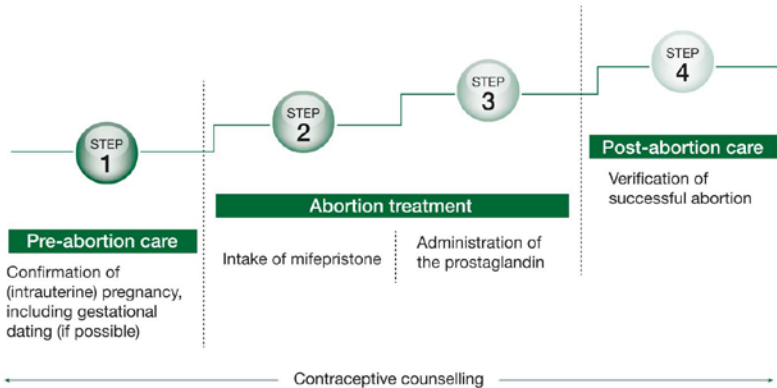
STEP
1

STEP
2

STEP
3

STEP
4

Pre-abortion care

Confirmation of (intrauterine) pregnancy, including gestational dating (if possible)

Abortion treatment

Intake of mifepristone

Administration of the prostaglandin

Post-abortion care

Verification of successful abortion

Contraceptive counselling